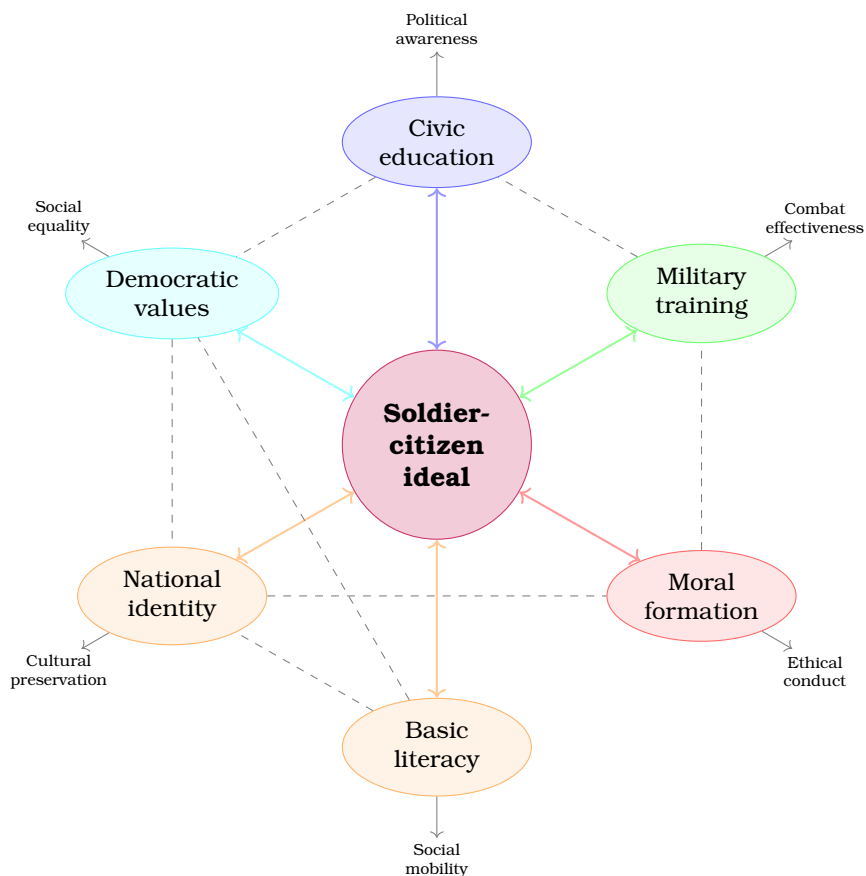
Political awareness

Civic education

Social equality

Democratic values

Combat effectiveness

Military training

Soldier-citizen ideal

National identity

Moral formation

Cultural preservation

Ethical conduct

Basic literacy

Social mobility